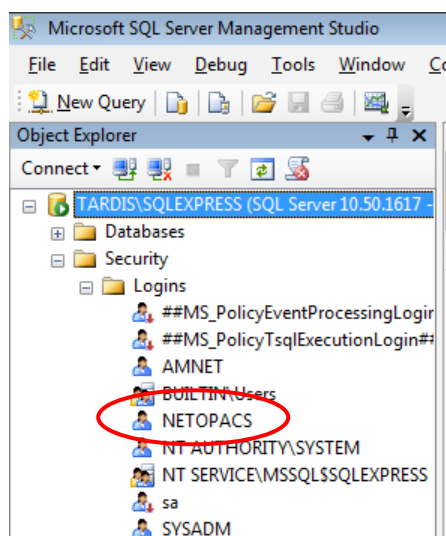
Microsoft SQL Server Management Studio

File Edit View Debug Tools Window Co

New Query

Object Explorer

Connect

TARDIS\SQLEXPRESS (SQL Server 10.50.1617 -

Databases

Security

Logins

##MS_PolicyEventProcessingLogin

##MS_PolicyTsqlExecutionLogin##

AMNET

BUILTIN\Users

NETOPACS

NT AUTHORITY\SYSTEM

NT SERVICE\MSSQL$SQLEXPRESS

sa

SYSADM